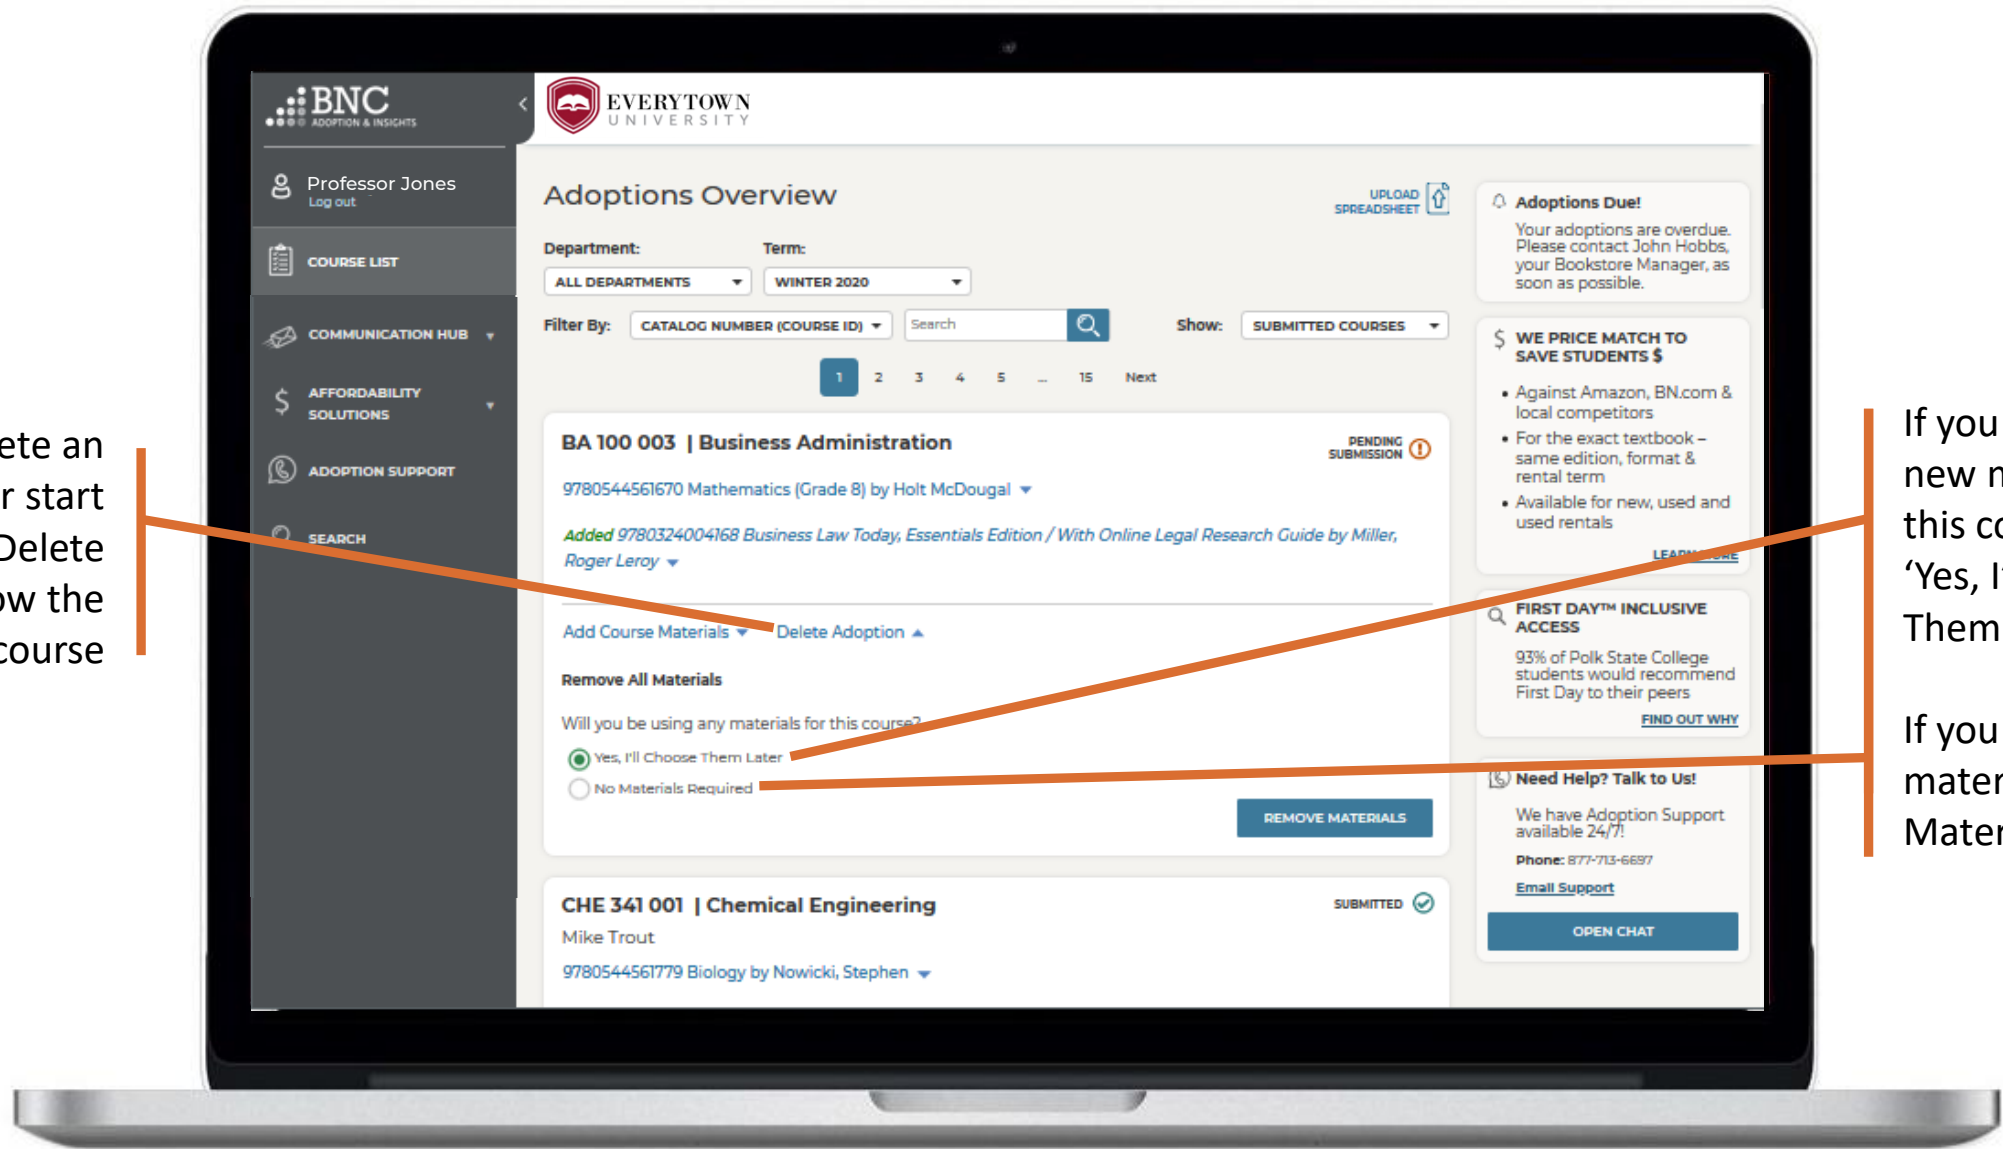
ete an
r start
Delete
w the
course

BNC
ADOPTION & INSIGHTS

Professor Jones
Log out

COURSE LIST

COMMUNICATION HUB

AFFORDABILITY SOLUTIONS

ADOPTION SUPPORT

SEARCH

EVERYTOWN
UNIVERSITY

Adoptions Overview

UPLOAD SPREADSHEET

Department:
ALL DEPARTMENTS

Term:
WINTER 2020

Filter By:
CATALOG NUMBER (COURSE ID)
Search

Show:
SUBMITTED COURSES

1 2 3 4 5 ... 15 Next

BA 100 003 | Business Administration

PENDING SUBMISSION

9780544561670 Mathematics (Grade 8) by Holt McDougal

Added 9780324004168 Business Law Today, Essentials Edition / With Online Legal Research Guide by Miller, Roger Leroy

Add Course Materials Delete Adoption

Remove All Materials

Will you be using any materials for this course?

Yes, I'll Choose Them Later
No Materials Required

REMOVE MATERIALS

CHE 341 001 | Chemical Engineering

SUBMITTED

Mike Trout

9780544561779 Biology by Nowicki, Stephen

Adoptions Due!
Your adoptions are overdue. Please contact John Hobbs, your Bookstore Manager, as soon as possible.

WE PRICE MATCH TO SAVE STUDENTS $
• Against Amazon, BN.com & local competitors
• For the exact textbook – same edition, format & rental term
• Available for new, used and used rentals
LEARN MORE

FIRST DAY™ INCLUSIVE ACCESS
93% of Polk State College students would recommend First Day to their peers
FIND OUT WHY

Need Help? Talk to Us!
We have Adoption Support available 24/7!
Phone: 877-713-6697
Email Support
OPEN CHAT

If you
new n
this co
'Yes, I'
Them

If you
mater
Mater